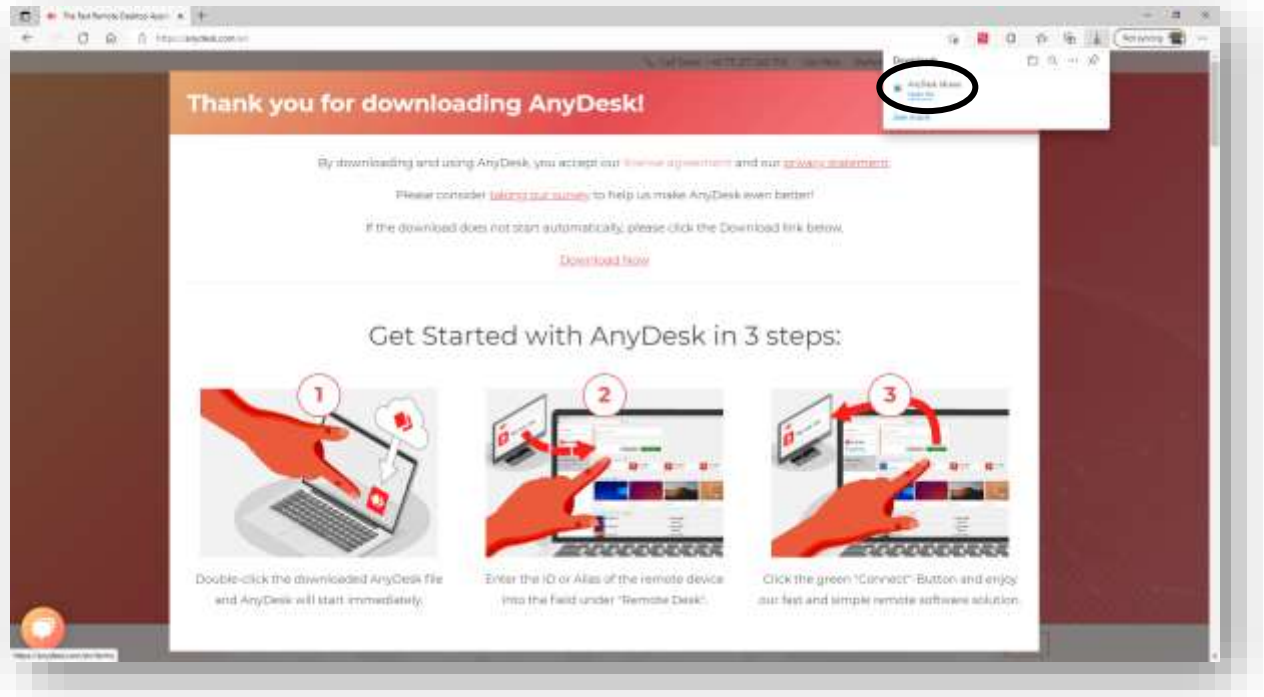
The Fast Remote Desktop App

https://anydesk.com/en

Downloads

AnyDesk.exe

Open file

See more

Not syncing

Thank you for downloading AnyDesk!

By downloading and using AnyDesk, you accept our license agreement and our privacy statement.

Please consider taking our survey to help us make AnyDesk even better!

If the download does not start automatically, please click the Download link below.

Download Now

Get Started with AnyDesk in 3 steps:

1

2

3

Double-click the downloaded AnyDesk file and AnyDesk will start immediately.

Enter the ID or Alias of the remote device into the field under "Remote Desk".

Click the green "Connect"-Button and enjoy our fast and simple remote software solution.

https://anydesk.com/en/terms